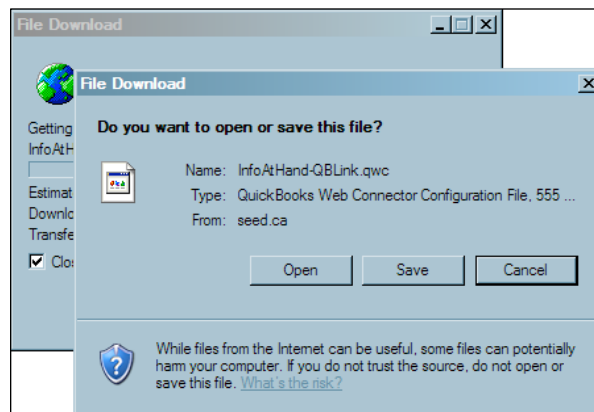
File Download

Getting
InfoAtH
Estimat
Downlo
Transfe
Clo

File Download

Do you want to open or save this file?

Name: InfoAtHand-QBLink.qwc
Type: QuickBooks Web Connector Configuration File, 555 ...
From: seed.ca

Open Save Cancel

While files from the Internet can be useful, some files can potentially harm your computer. If you do not trust the source, do not open or save this file. What's the risk?